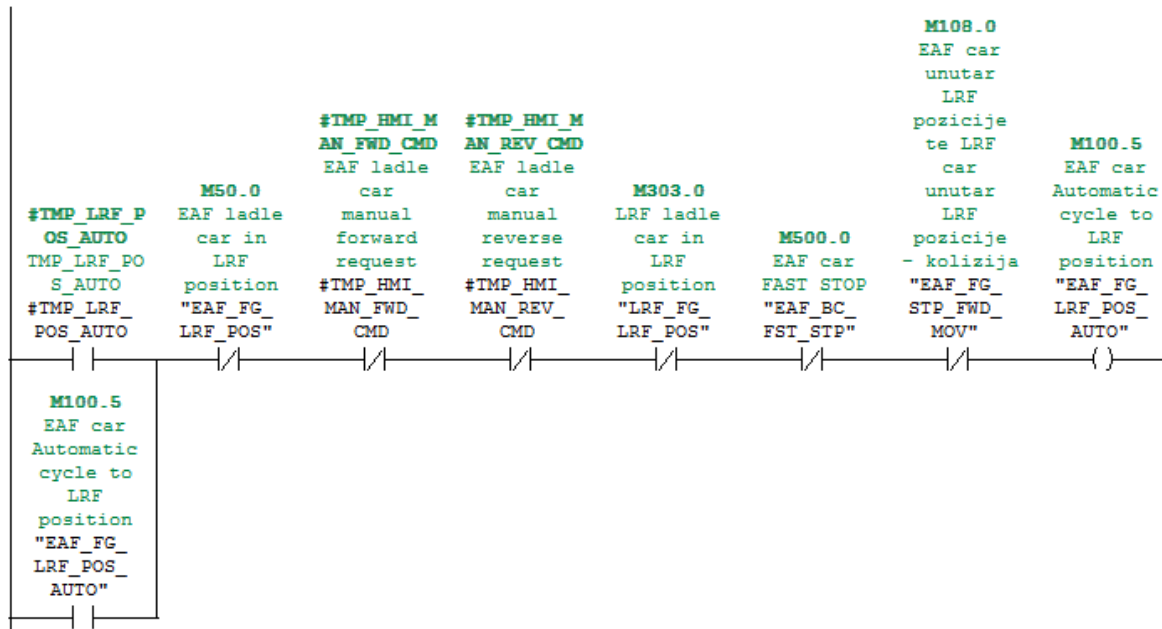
#TMP_LRF_P
OS_AUTO
TMP_LRF_PO
S_AUTO
#TMP_LRF_
POS_AUTO

M50.0
EAF ladle
car in
LRF
position
"EAF_FG_
LRF_POS"

#TMP_HMI_M
AN_FWD_CMD
EAF ladle
car
manual
forward
request
#TMP_HMI_
MAN_FWD_
CMD

#TMP_HMI_M
AN_REV_CMD
EAF ladle
car
manual
reverse
request
#TMP_HMI_
MAN_REV_
CMD

M303.0
LRF ladle
car in
LRF
position
"LRF_FG_
LRF_POS"

M500.0
EAF car
FAST STOP
"EAF_BC_
FST_STP"

M108.0
EAF car
unutar
LRF
pozicije
te LRF
car
unutar
LRF
pozicije
- kolizija
"EAF_FG_
STP_FWD_
MOV"

M100.5
EAF car
Automatic
cycle to
LRF
position
"EAF_FG_
LRF_POS_
AUTO"

( )

M100.5
EAF car
Automatic
cycle to
LRF
position
"EAF_FG_
LRF_POS_
AUTO"